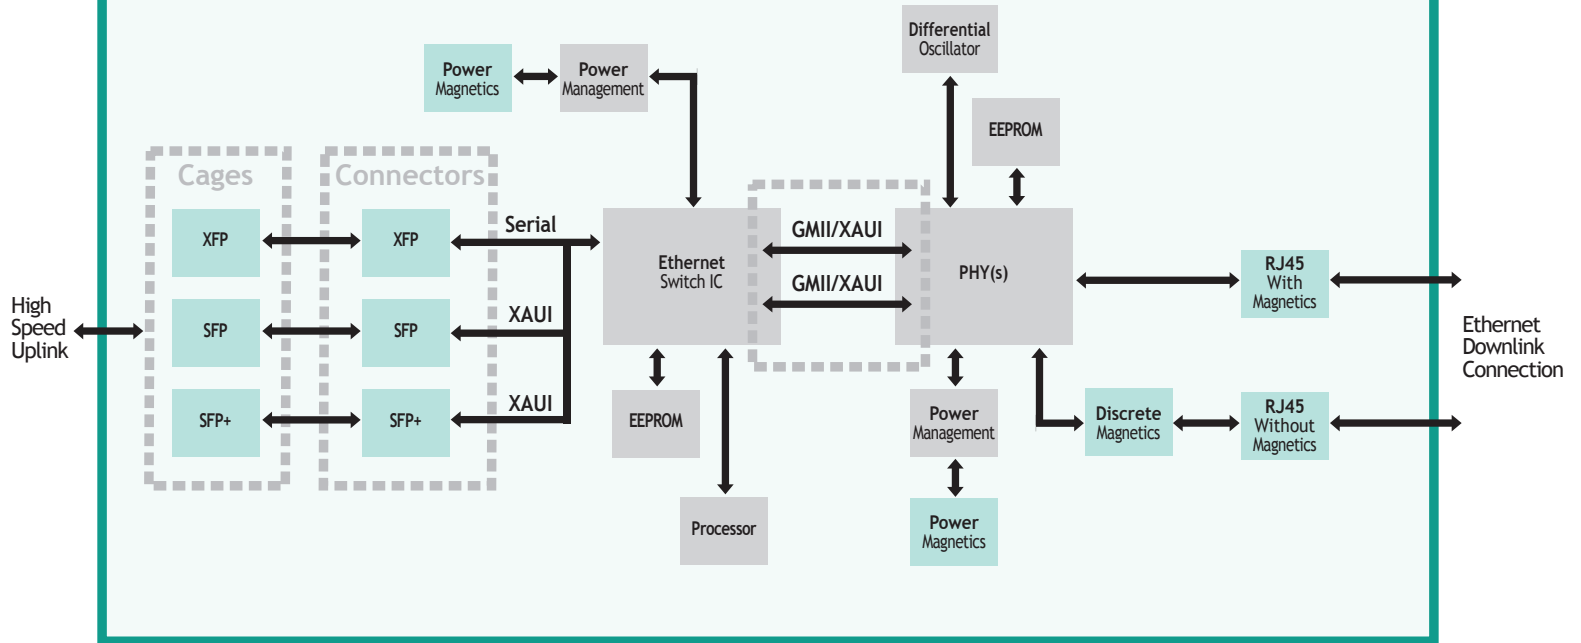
Differential Oscillator

Power Magnetics

Power Management

EEPROM

Cages

Connectors

XFP

XFP

Serial

Ethernet Switch IC

GMII/XAUI

GMII/XAUI

PHY(s)

RJ45 With Magnetics

High Speed Uplink

SFP

SFP

XAUI

Ethernet Downlink Connection

SFP+

SFP+

XAUI

EEPROM

Power Management

Discrete Magnetics

RJ45 Without Magnetics

Processor

Power Magnetics